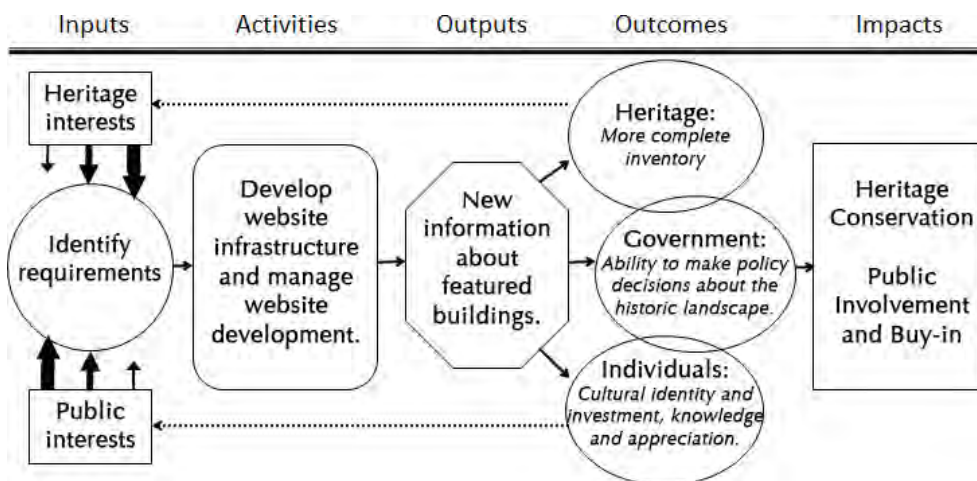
Inputs Activities Outputs Outcomes Impacts

Heritage interests

Identify requirements

Public interests

Develop website infrastructure and manage website development.

New information about featured buildings.

Heritage:
More complete inventory

Government:
Ability to make policy decisions about the historic landscape.

Individuals:
Cultural identity and investment, knowledge and appreciation.

Heritage Conservation

Public Involvement and Buy-in